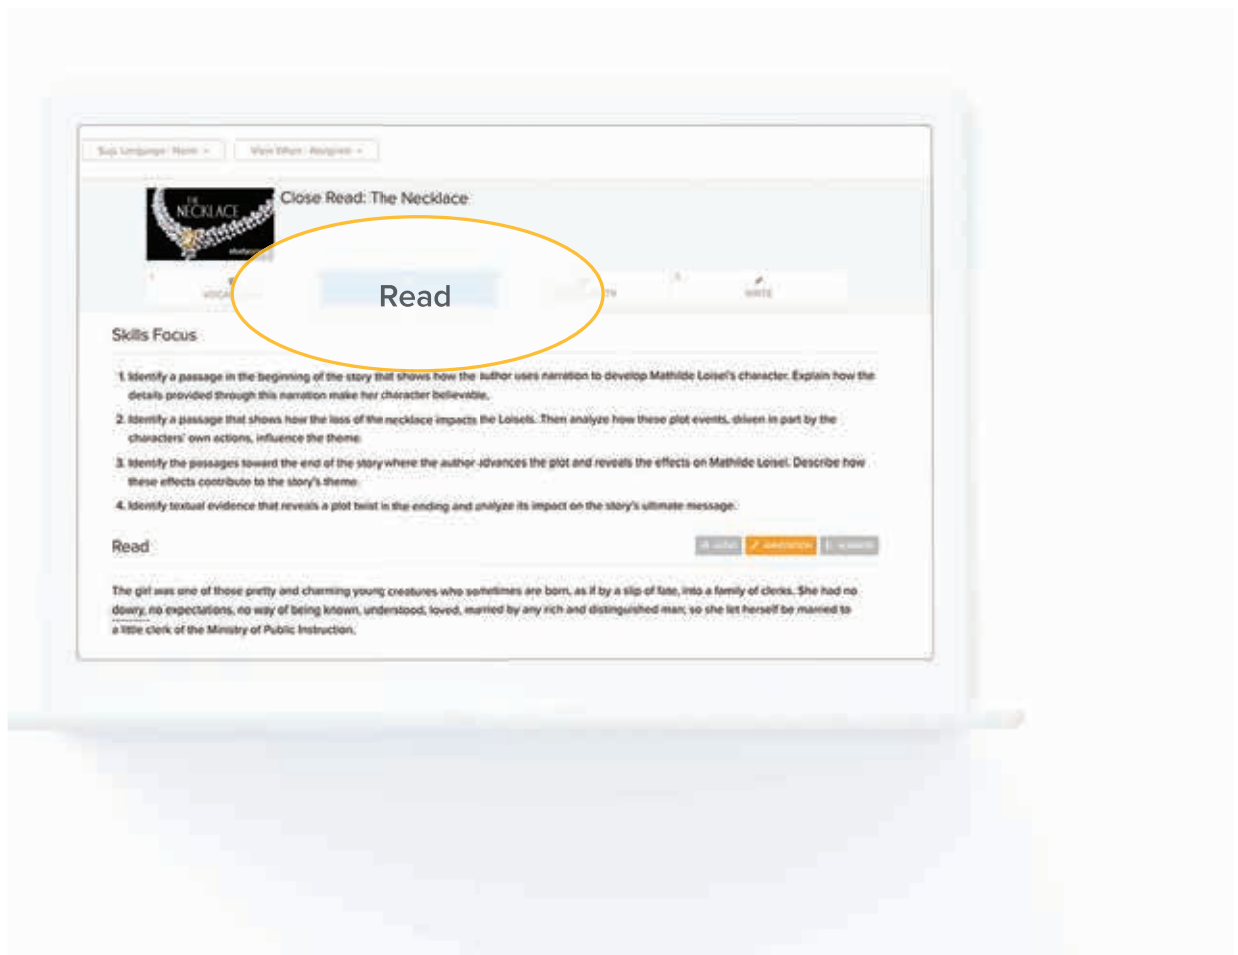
Sup Language: None ▾ View When: Assigned ▾

THE NECKLACE

Close Read: The Necklace

VOCA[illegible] Read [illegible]TH WRITE

Skills Focus

1. Identify a passage in the beginning of the story that shows how the author uses narration to develop Mathilde Loisel's character. Explain how the details provided through this narration make her character believable.

2. Identify a passage that shows how the loss of the necklace impacts the Loisels. Then analyze how these plot events, driven in part by the characters' own actions, influence the theme.

3. Identify the passages toward the end of the story where the author advances the plot and reveals the effects on Mathilde Loisel. Describe how these effects contribute to the story's theme.

4. Identify textual evidence that reveals a plot twist in the ending and analyze its impact on the story's ultimate message.

Read

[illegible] ANNOTATION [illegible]

The girl was one of those pretty and charming young creatures who sometimes are born, as if by a slip of fate, into a family of clerks. She had no dowry, no expectations, no way of being known, understood, loved, married by any rich and distinguished man; so she let herself be married to a little clerk of the Ministry of Public Instruction.